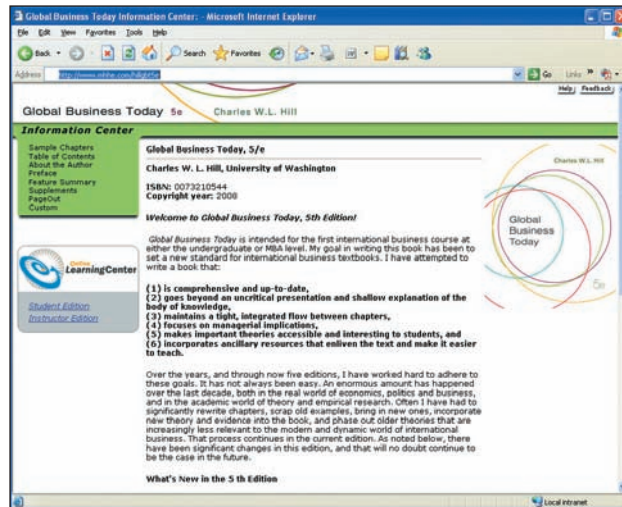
Global Business Today Information Center - Microsoft Internet Explorer

File Edit View Favorites Tools Help

Back Search Favorites

Address http://www.mhhe.com/hillgbt5e

Go Links

Help Feedback

Global Business Today 5e Charles W.L. Hill

Information Center

Sample Chapters
Table of Contents
About the Author
Preface
Feature Summary
Supplements
PageOut
Custom

Online Learning Center

Student Edition
Instructor Edition

Global Business Today, 5/e

Charles W. L. Hill, University of Washington

ISBN: 0073210544
Copyright year: 2008

Welcome to Global Business Today, 5th Edition!

Global Business Today is intended for the first international business course at either the undergraduate or MBA level. My goal in writing this book has been to set a new standard for international business textbooks. I have attempted to write a book that:

(1) is comprehensive and up-to-date,
(2) goes beyond an uncritical presentation and shallow explanation of the body of knowledge,
(3) maintains a tight, integrated flow between chapters,
(4) focuses on managerial implications,
(5) makes important theories accessible and interesting to students, and
(6) incorporates ancillary resources that enliven the text and make it easier to teach.

Over the years, and through now five editions, I have worked hard to adhere to these goals. It has not always been easy. An enormous amount has happened over the last decade, both in the real world of economics, politics and business, and in the academic world of theory and empirical research. Often I have had to significantly rewrite chapters, scrap old examples, bring in new ones, incorporate new theory and evidence into the book, and phase out older theories that are increasingly less relevant to the modern and dynamic world of international business. That process continues in the current edition. As noted below, there have been significant changes in this edition, and that will no doubt continue to be the case in the future.

What's New in the 5 th Edition

Charles W.L. Hill

Global Business Today

5e

Local intranet